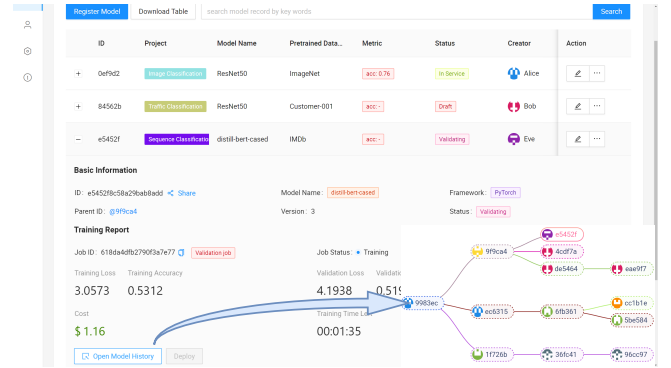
Register Model Download Table search model record by key words Search

| | ID | Project | Model Name | Pretrained Data... | Metric | Status | Creator | Action |
|---|---|---|---|---|---|---|---|---|
| + | 0ef9d2 | Image Classification | ResNet50 | ImageNet | acc: 0.76 | In Service | Alice | ··· |
| + | 84562b | Traffic Classification | ResNet50 | Customer-001 | acc: - | Draft | Bob | ··· |
| − | e5452f | Sequence Classificatio | distill-bert-cased | IMDb | acc: - | Validating | Eve | ··· |

Basic Information

ID: e5452f8c58a29bab8add Share
Model Name: distill-bert-cased
Framework: PyTorch
Parent ID: @9f9ca4
Version: 3
Status: Validating

Training Report

Job ID: 618da4dfb2790f3a7e77 Validation job
Job Status: Training

Training Loss 3.0573
Training Accuracy 0.5312
Validation Loss 4.1938
Validati 0.51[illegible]

Cost
$ 1.16
Training Time L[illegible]
00:01:35

Open Model History Deploy

9983ec
9f9ca4
e5452f
4cdf7a
de5464
eae9f7
ec6315
6fb361
cc1b1e
5be584
1f726b
36fc41
96cc97